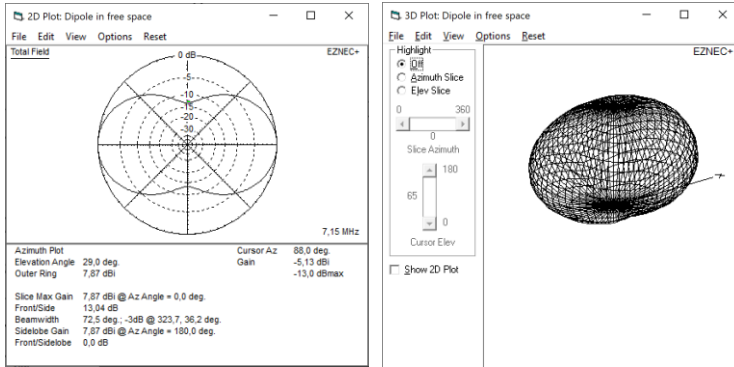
2D Plot: Dipole in free space

File Edit View Options Reset

Total Field

EZNEC+

0 dB

-5

-10

-15

-20

-30

7,15 MHz

Azimuth Plot
Elevation Angle 29,0 deg.
Outer Ring 7,87 dBi

Cursor Az 88,0 deg.
Gain -5,13 dBi
-13,0 dBmax

Slice Max Gain 7,87 dBi @ Az Angle = 0,0 deg.
Front/Side 13,04 dB
Beamwidth 72,5 deg.; -3dB @ 323,7, 36,2 deg.
Sidelobe Gain 7,87 dBi @ Az Angle = 180,0 deg.
Front/Sidelobe 0,0 dB

3D Plot: Dipole in free space

File Edit View Options Reset

Highlight
Off
Azimuth Slice
Elev Slice

0 360

0

Slice Azimuth

180

65

0

Cursor Elev

Show 2D Plot

EZNEC+